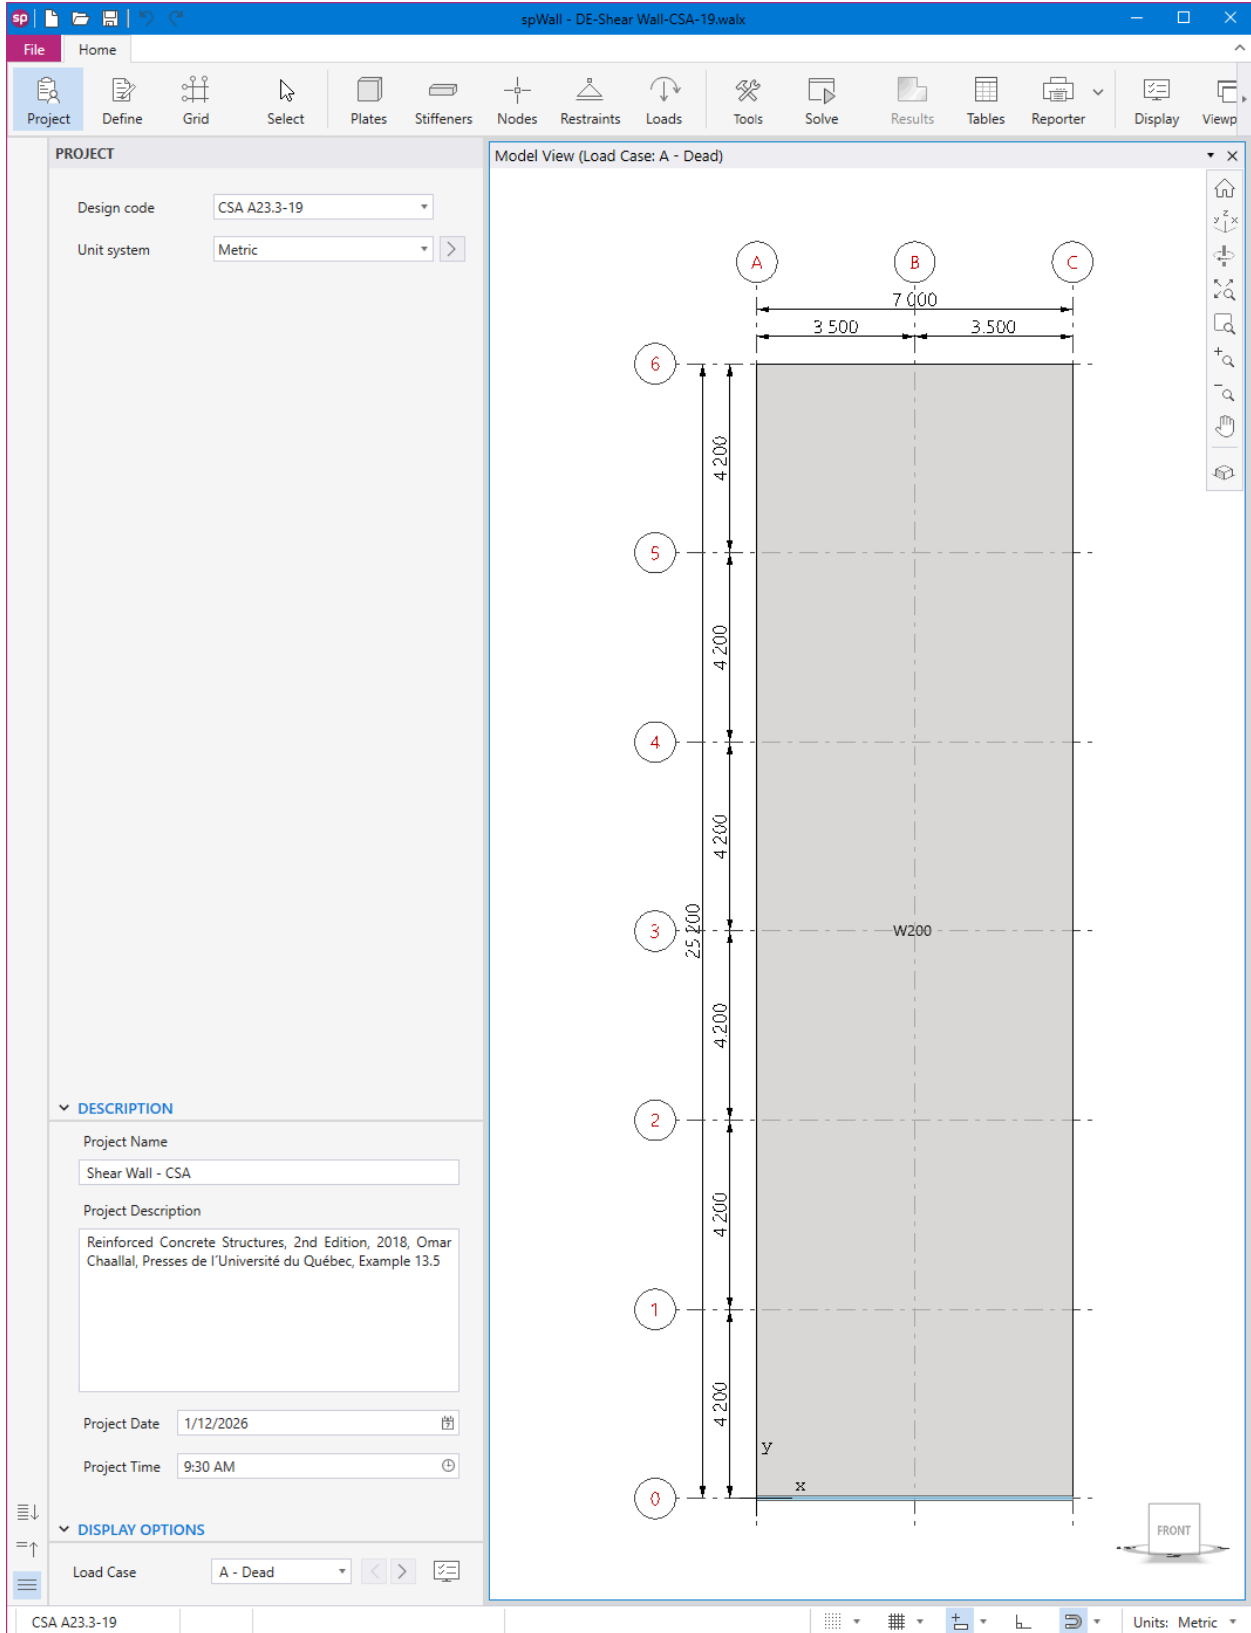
spWall - DE-Shear Wall-CSA-19.walx

File Home

Project Define Grid Select Plates Stiffeners Nodes Restraints Loads Tools Solve Results Tables Reporter Display Viewp

PROJECT

Design code CSA A23.3-19

Unit system Metric

Model View (Load Case: A - Dead)

A B C

7 000

3 500 3 500

6 5 4 3 2 1 0

4 200

4 200

4 200

25 200

4 200

4 200

4 200

W200

y

x

FRONT

DESCRIPTION

Project Name

Shear Wall - CSA

Project Description

Reinforced Concrete Structures, 2nd Edition, 2018, Omar Chaallal, Presses de l'Université du Québec, Example 13.5

Project Date 1/12/2026

Project Time 9:30 AM

DISPLAY OPTIONS

Load Case A - Dead

CSA A23.3-19

Units: Metric